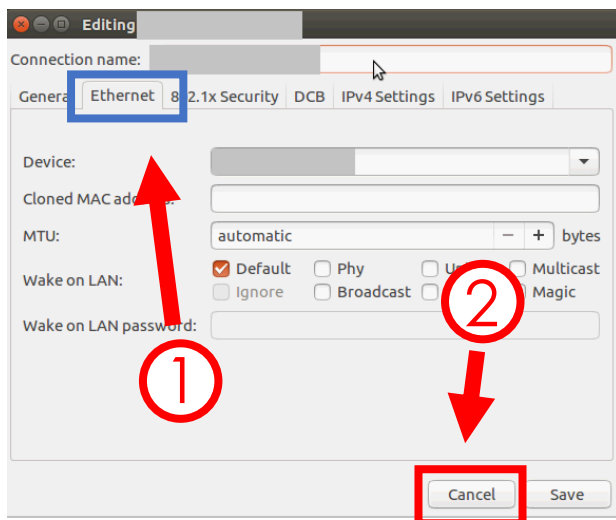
Editing

Connection name:

Genera Ethernet 8 2.1x Security DCB IPv4 Settings IPv6 Settings

Device:

Cloned MAC add

MTU: automatic − + bytes

Wake on LAN: Default Phy U Multicast
Ignore Broadcast Magic

Wake on LAN password:

①

②

Cancel Save